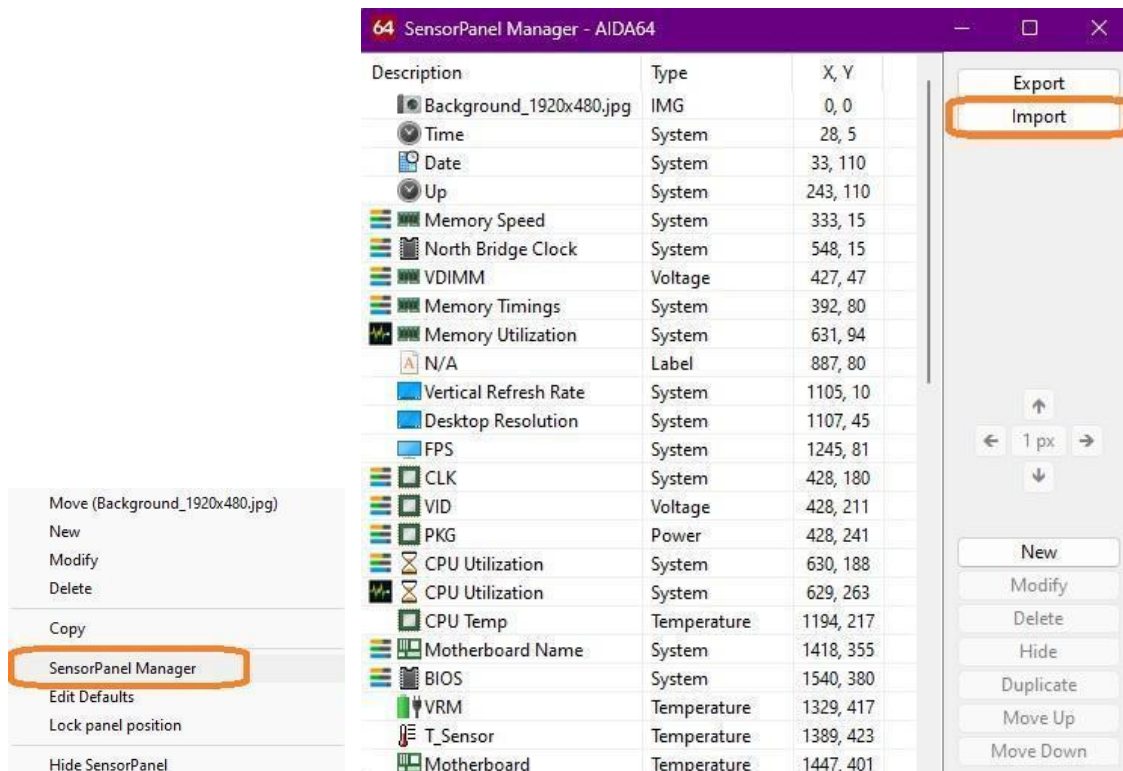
64 SensorPanel Manager - AIDA64

| Description | Type | X, Y |
|---|---|---|
| Background_1920x480.jpg | IMG | 0, 0 |
| Time | System | 28, 5 |
| Date | System | 33, 110 |
| Up | System | 243, 110 |
| Memory Speed | System | 333, 15 |
| North Bridge Clock | System | 548, 15 |
| VDIMM | Voltage | 427, 47 |
| Memory Timings | System | 392, 80 |
| Memory Utilization | System | 631, 94 |
| N/A | Label | 887, 80 |
| Vertical Refresh Rate | System | 1105, 10 |
| Desktop Resolution | System | 1107, 45 |
| FPS | System | 1245, 81 |
| CLK | System | 428, 180 |
| VID | Voltage | 428, 211 |
| PKG | Power | 428, 241 |
| CPU Utilization | System | 630, 188 |
| CPU Utilization | System | 629, 263 |
| CPU Temp | Temperature | 1194, 217 |
| Motherboard Name | System | 1418, 355 |
| BIOS | System | 1540, 380 |
| VRM | Temperature | 1329, 417 |
| T_Sensor | Temperature | 1389, 423 |
| Motherboard | Temperature | 1447, 401 |

Export
Import

1 px

New
Modify
Delete
Hide
Duplicate
Move Up
Move Down

Move (Background_1920x480.jpg)
New
Modify
Delete
Copy
SensorPanel Manager
Edit Defaults
Lock panel position
Hide SensorPanel